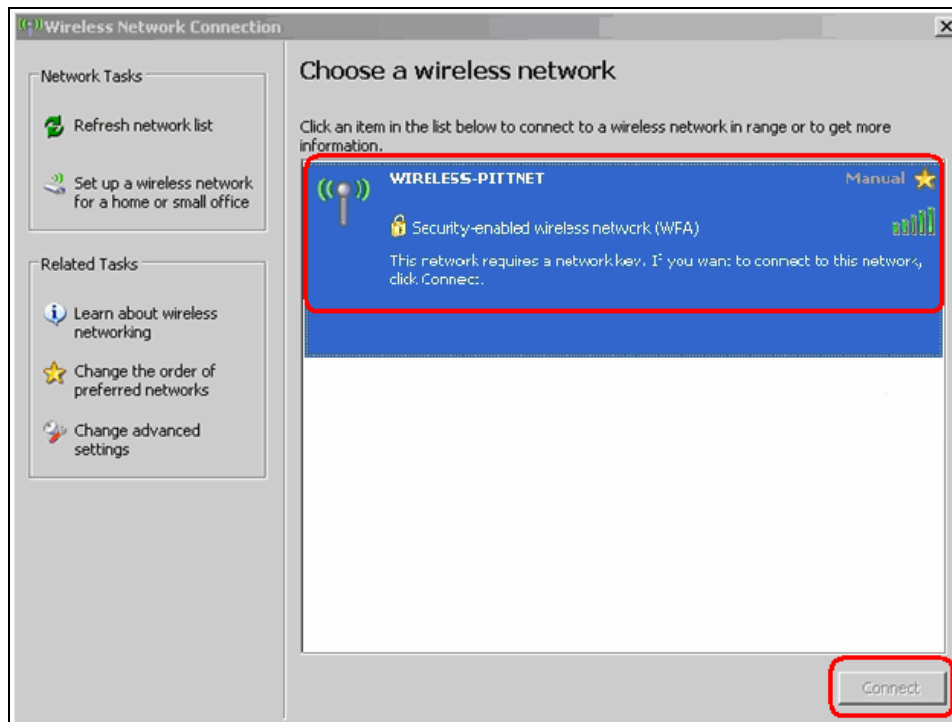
Wireless Network Connection

Network Tasks

Refresh network list

Set up a wireless network for a home or small office

Related Tasks

Learn about wireless networking

Change the order of preferred networks

Change advanced settings

Choose a wireless network

Click an item in the list below to connect to a wireless network in range or to get more information.

WIRELESS-PITTNET

Manual

Security-enabled wireless network (WPA)

This network requires a network key. If you want to connect to this network, click Connect.

Connect